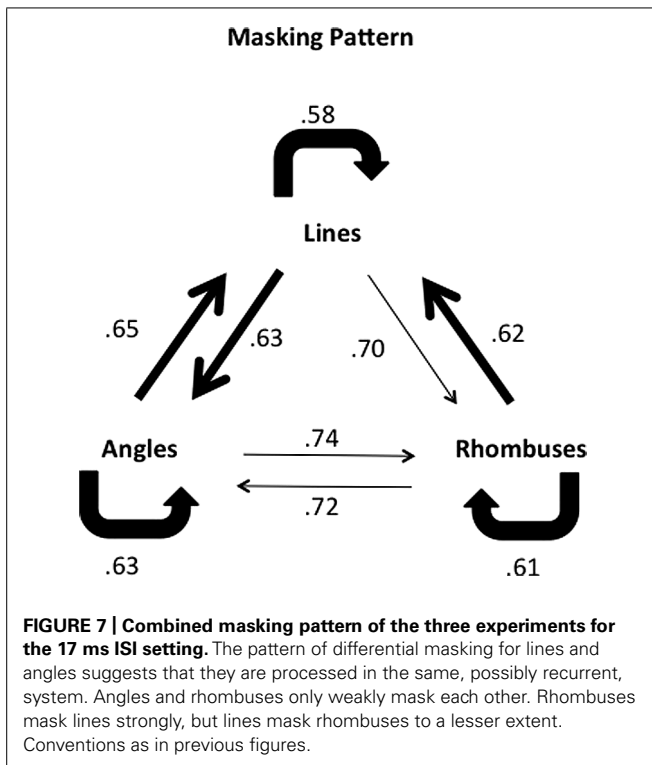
Masking Pattern

.58

Lines

.65

.63

.70

.62

Angles

.74

Rhombuses

.72

.63

.61

**FIGURE 7 | Combined masking pattern of the three experiments for the 17 ms ISI setting.** The pattern of differential masking for lines and angles suggests that they are processed in the same, possibly recurrent, system. Angles and rhombuses only weakly mask each other. Rhombuses mask lines strongly, but lines mask rhombuses to a lesser extent. Conventions as in previous figures.